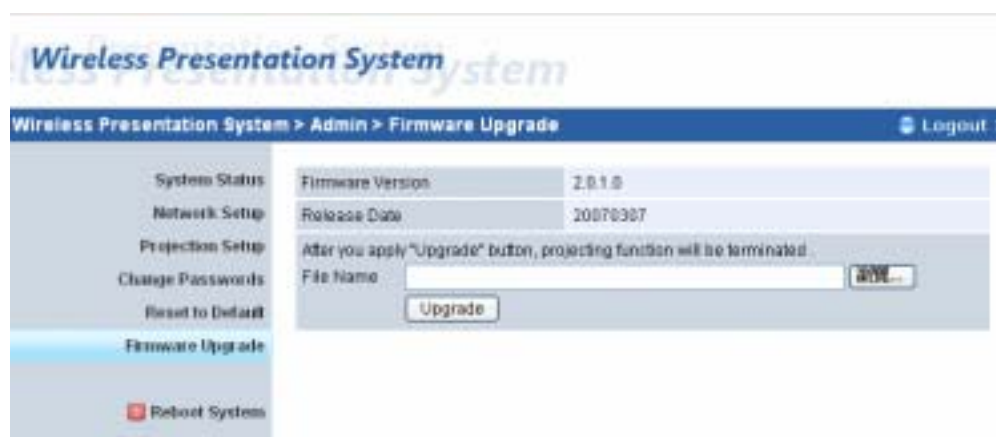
Wireless Presentation System

Wireless Presentation System > Admin > Firmware Upgrade

Logout

System Status
Network Setup
Projection Setup
Change Passwords
Reset to Default
Firmware Upgrade

Reboot System

| Firmware Version | 2.0.1.0 |
|---|---|
| Release Date | 20070307 |

After you apply "Upgrade" button, projecting function will be terminated.

File Name

瀏覽...

Upgrade